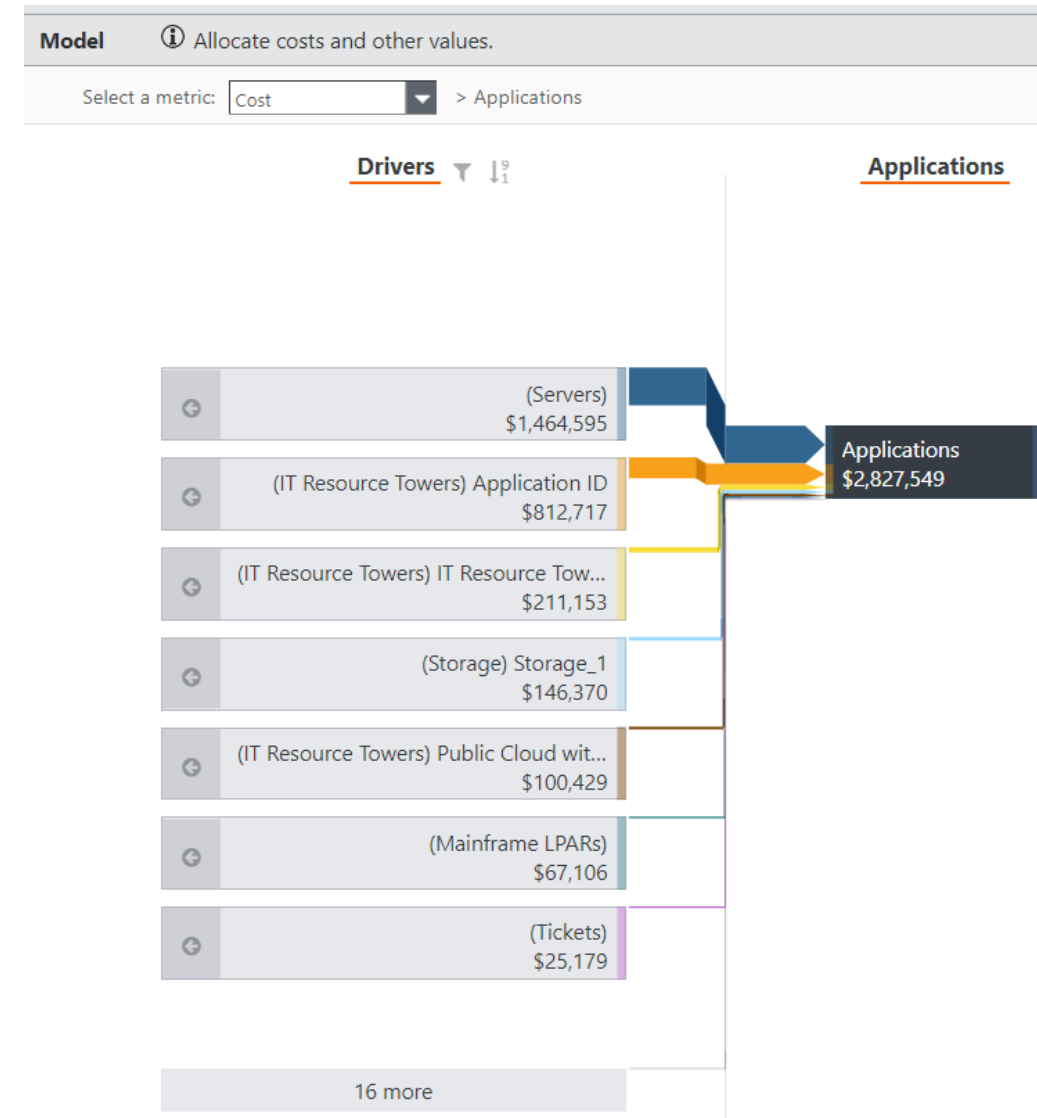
Model Allocate costs and other values.

Select a metric: Cost > Applications

Drivers

Applications

(Servers)
$1,464,595

(IT Resource Towers) Application ID
$812,717

(IT Resource Towers) IT Resource Tow...
$211,153

(Storage) Storage_1
$146,370

(IT Resource Towers) Public Cloud wit...
$100,429

(Mainframe LPARs)
$67,106

(Tickets)
$25,179

16 more

Applications
$2,827,549